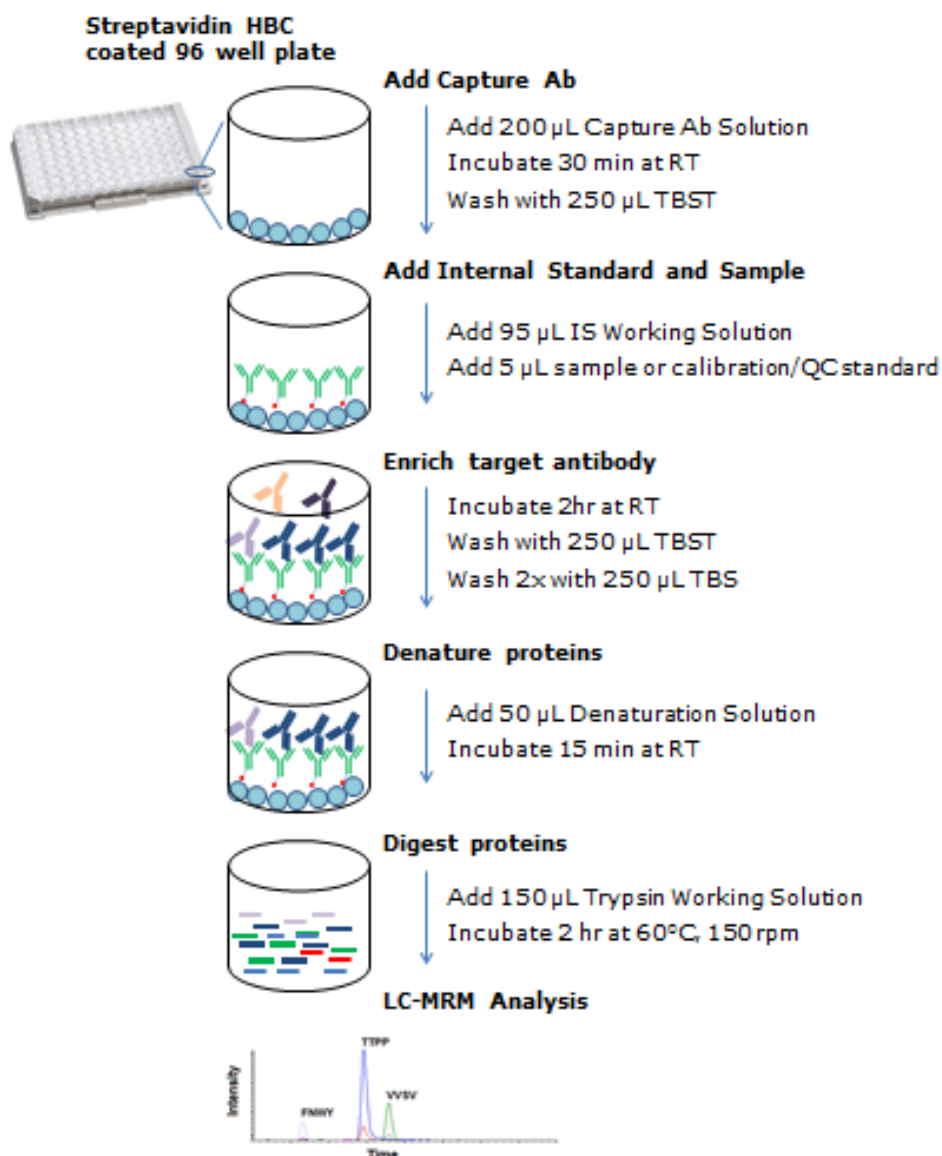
Streptavidin HBC coated 96 well plate

Add Capture Ab

Add 200 µL Capture Ab Solution
Incubate 30 min at RT
Wash with 250 µL TBST

Add Internal Standard and Sample

Add 95 µL IS Working Solution
Add 5 µL sample or calibration/QC standard

Enrich target antibody

Incubate 2hr at RT
Wash with 250 µL TBST
Wash 2x with 250 µL TBS

Denature proteins

Add 50 µL Denaturation Solution
Incubate 15 min at RT

Digest proteins

Add 150 µL Trypsin Working Solution
Incubate 2 hr at 60°C, 150 rpm

LC-MRM Analysis

Intensity
FNWY
TTPP
VVSV
Time